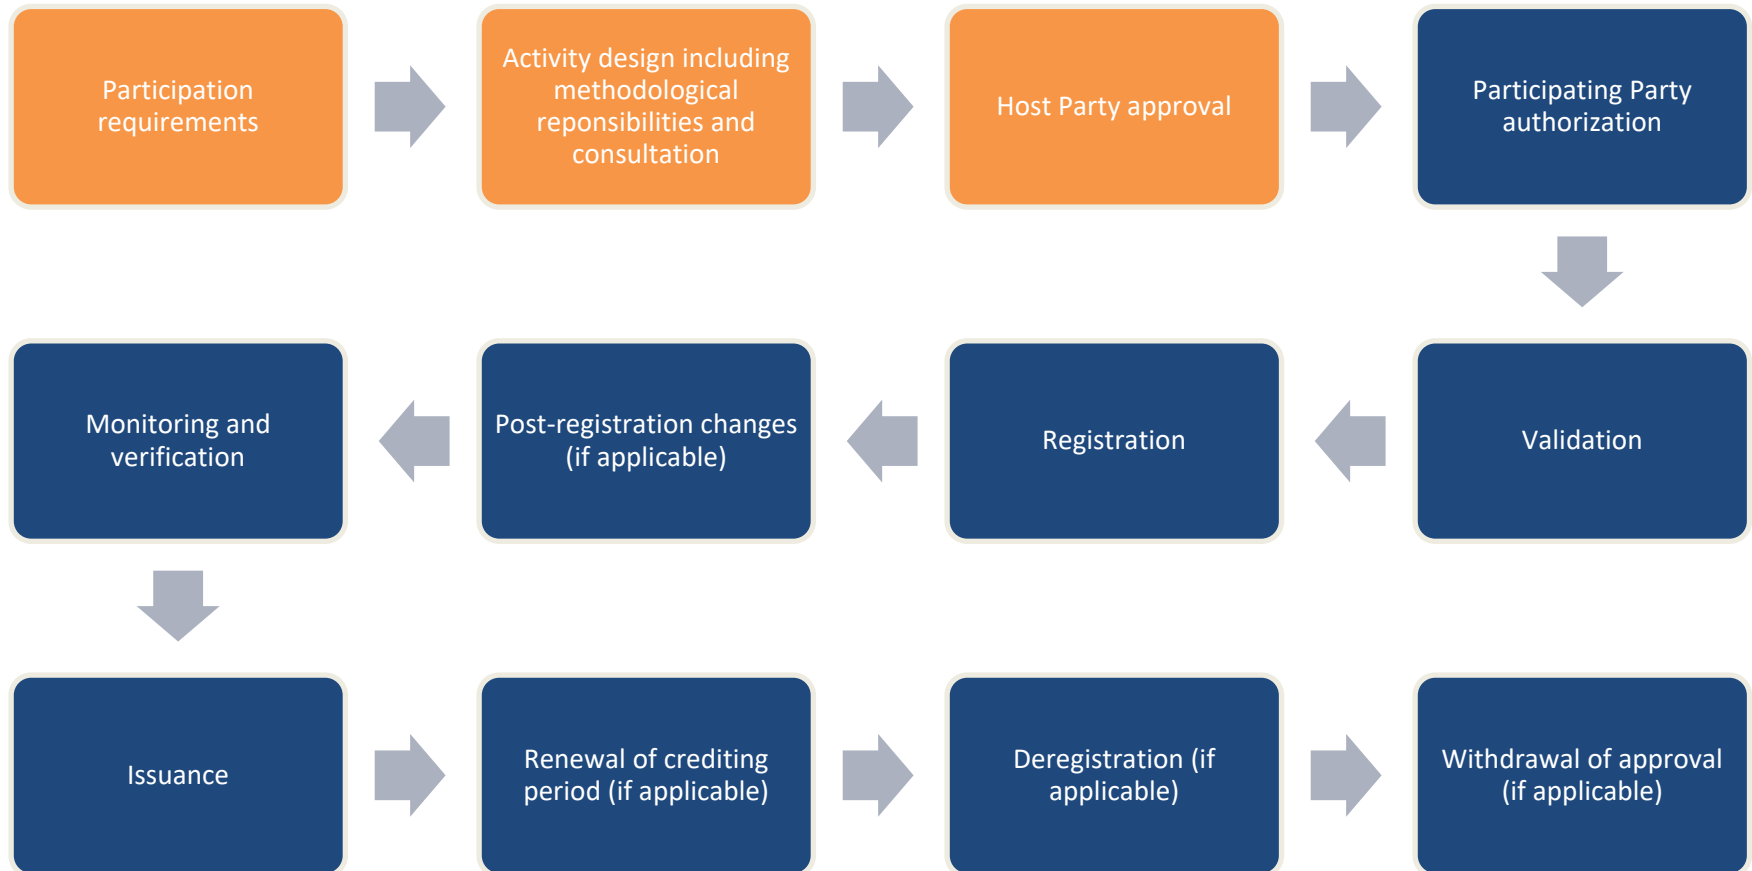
Participation requirements

Activity design including methodological reponsibilities and consultation

Host Party approval

Participating Party authorization

Validation

Registration

Post-registration changes (if applicable)

Monitoring and verification

Issuance

Renewal of crediting period (if applicable)

Deregistration (if applicable)

Withdrawal of approval (if applicable)